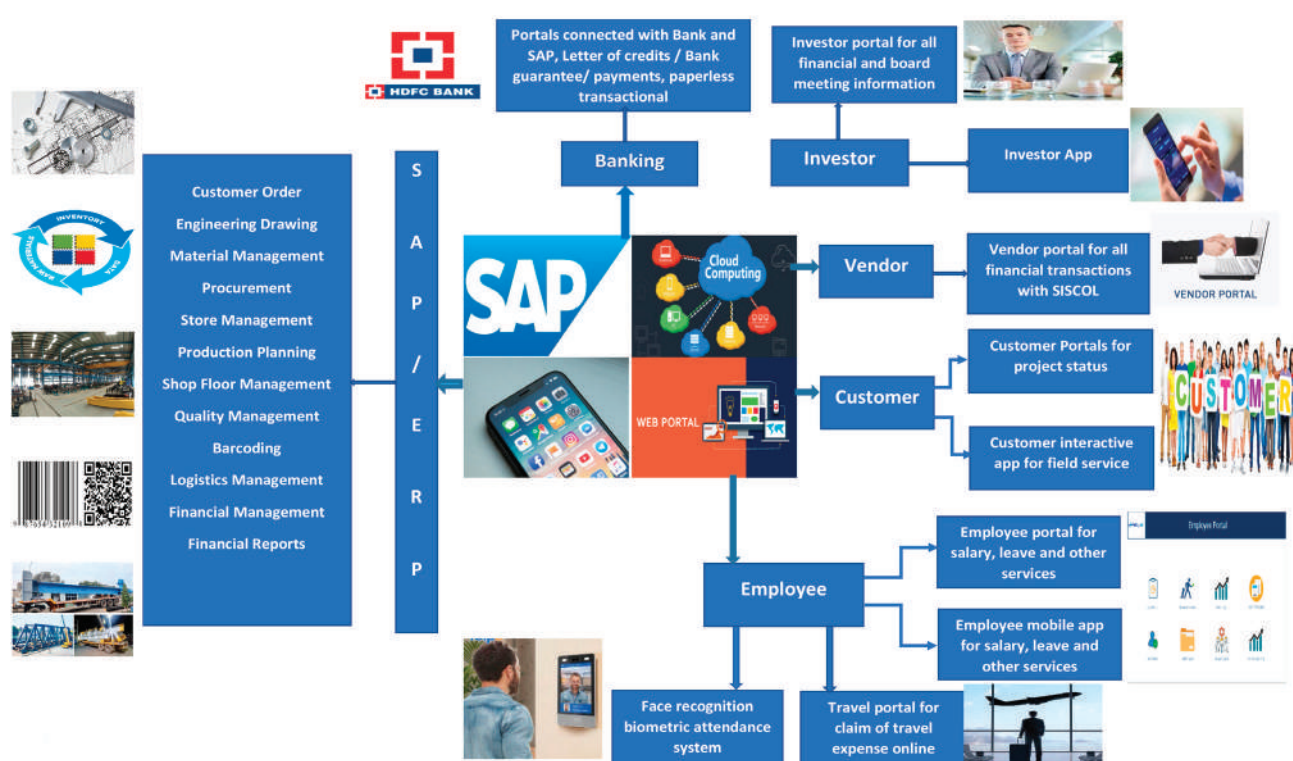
HDFC BANK

Portals connected with Bank and SAP, Letter of credits / Bank guarantee/ payments, paperless transactional

Banking

Investor portal for all financial and board meeting information

Investor

Investor App

INVENTORY
DATA
RAW MATERIAL

Customer Order
Engineering Drawing
Material Management
Procurement
Store Management
Production Planning
Shop Floor Management
Quality Management
Barcoding
Logistics Management
Financial Management
Financial Reports

S
A
P
/
E
R
P

SAP

Cloud Computing

Vendor

Vendor portal for all financial transactions with SISCOL

VENDOR PORTAL

WEB PORTAL

Customer

Customer Portals for project status

Customer interactive app for field service

CUSTOMER

Employee

Employee portal for salary, leave and other services

Employee Portal

Employee mobile app for salary, leave and other services

Face recognition biometric attendance system

Travel portal for claim of travel expense online